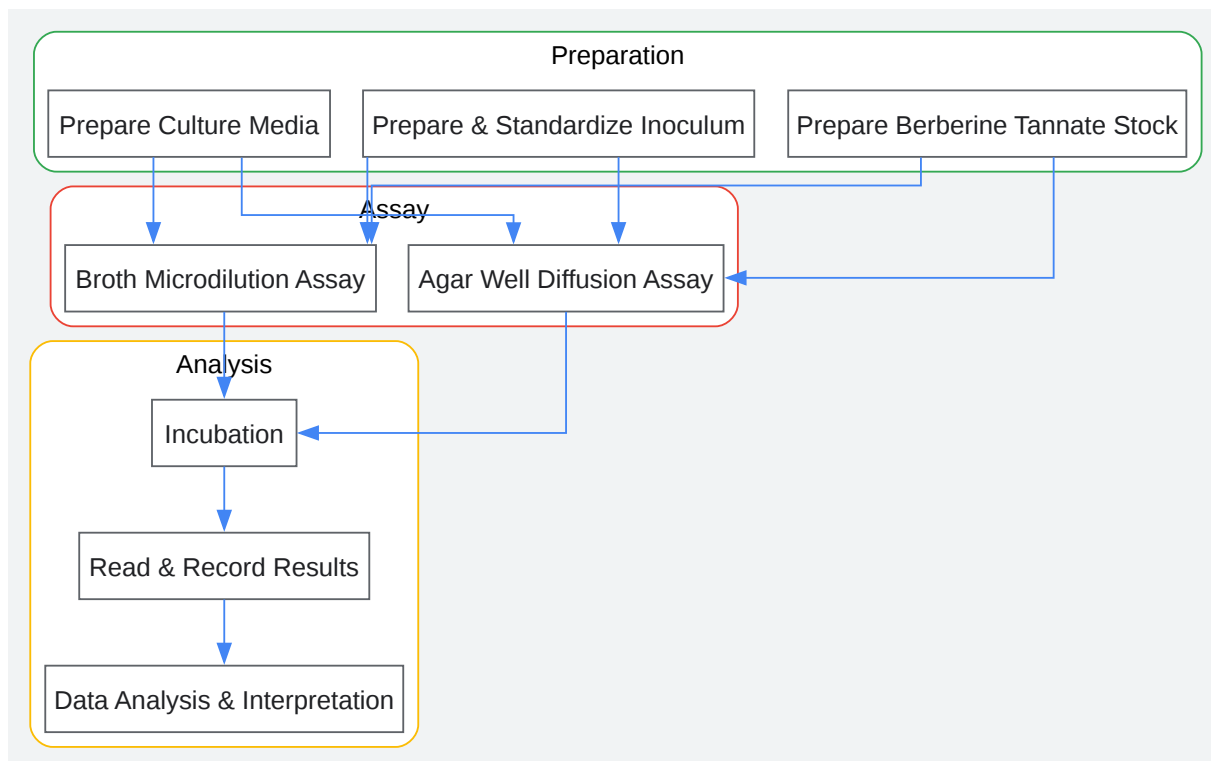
Preparation

Prepare Culture Media

Prepare & Standardize Inoculum

Prepare Berberine Tannate Stock

Assay

Broth Microdilution Assay

Agar Well Diffusion Assay

Analysis

Incubation

Read & Record Results

Data Analysis & Interpretation